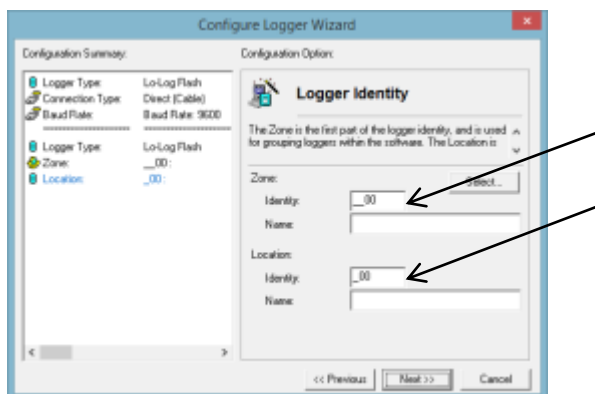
Configure Logger Wizard

Configuration Summary:

| | |
|---|---|
| Logger Type: | Lo-Log Flash |
| Connection Type: | Direct (Cable) |
| Baud Rate: | Baud Rate: 9600 |
| Logger Type: | Lo-Log Flash |
| Zone: | __00: |
| Location: | _00: |

Configuration Option:

Logger Identity

The Zone is the first part of the logger identity, and is used for grouping loggers within the software. The Location is

Zone:

Select...

Identity: __00

Name:

Location:

Identity: _00

Name:

<< Previous

Next >>

Cancel